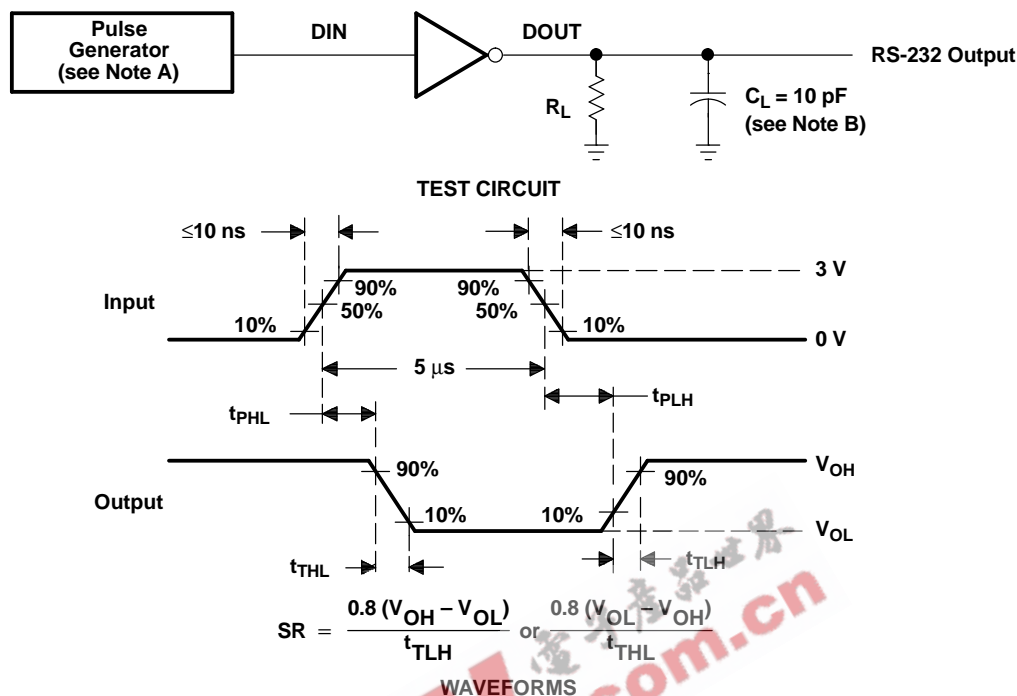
Pulse Generator (see Note A)

DIN

DOUT

RS-232 Output

$R_L$

$C_L$ = 10 pF (see Note B)

TEST CIRCUIT

≤10 ns

≤10 ns

3 V

Input

90%

50%

90%

50%

10%

10%

0 V

5 μs

$t_{PHL}$

$t_{PLH}$

$V_{OH}$

Output

90%

90%

10%

10%

$V_{OL}$

$t_{THL}$

$t_{TLH}$

$SR = \frac{0.8\ (V_{OH} - V_{OL})}{t_{TLH}}$ or $\frac{0.8\ (V_{OL} - V_{OH})}{t_{THL}}$

WAVEFORMS

.com.cn